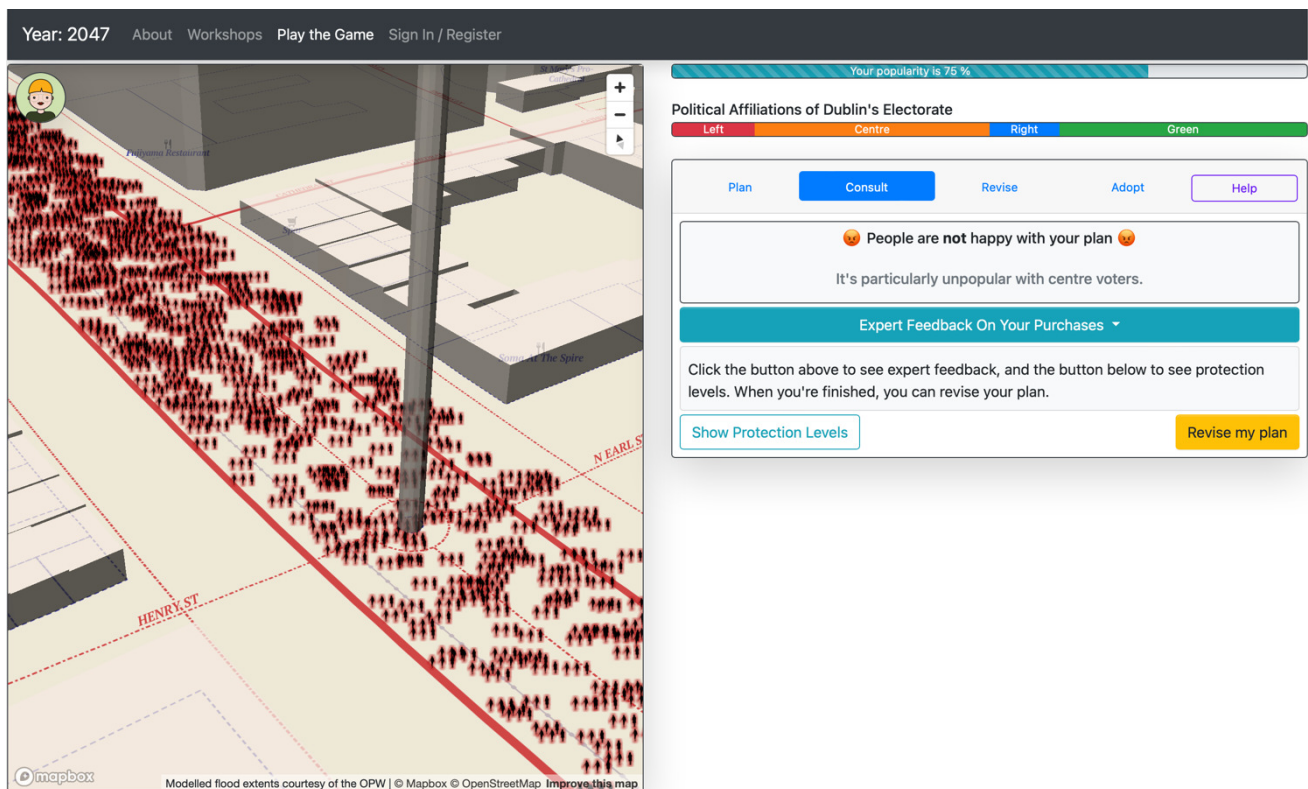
Year: 2047 About Workshops Play the Game Sign In / Register

+
−

Fujiyama Restaurant

Spire

Sama At The Spire

N EARL ST

HENRY ST

mapbox

Modelled flood extents courtesy of the OPW | © Mapbox © OpenStreetMap Improve this map

Your popularity is 75 %

Political Affiliations of Dublin's Electorate

Left Centre Right Green

Plan Consult Revise Adopt Help

😡 People are **not** happy with your plan 😡

It's particularly unpopular with centre voters.

Expert Feedback On Your Purchases

Click the button above to see expert feedback, and the button below to see protection levels. When you're finished, you can revise your plan.

Show Protection Levels

Revise my plan